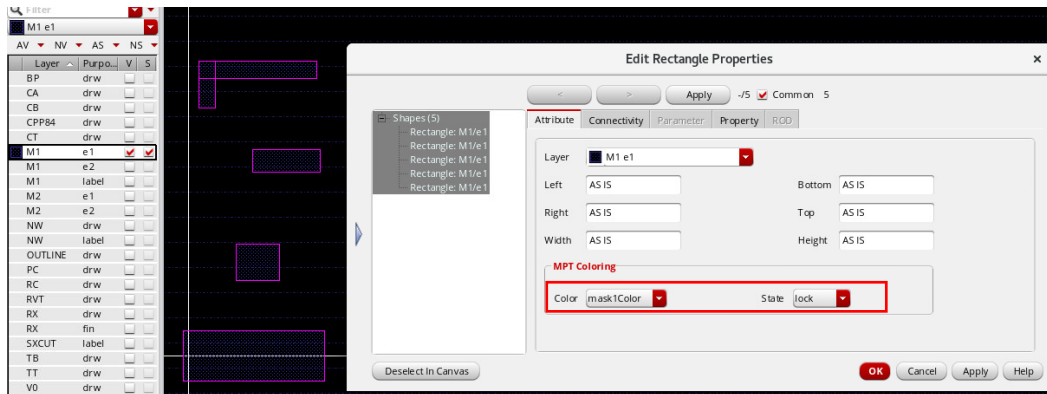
Filter

M1 e1

AV ▼ NV ▼ AS ▼ NS ▼

| Layer | Purpo... | V | S |
|---|---|---|---|
| BP | drw | | |
| CA | drw | | |
| CB | drw | | |
| CPP84 | drw | | |
| CT | drw | | |
| M1 | e1 | ✔ | ✔ |
| M1 | e2 | | |
| M1 | label | | |
| M2 | e1 | | |
| M2 | e2 | | |
| NW | drw | | |
| NW | label | | |
| OUTLINE | drw | | |
| PC | drw | | |
| RC | drw | | |
| RVT | drw | | |
| RX | drw | | |
| RX | fin | | |
| SXCUT | label | | |
| TB | drw | | |
| TT | drw | | |
| V0 | drw | | |

Edit Rectangle Properties

×

< > Apply -/5 ✔ Common 5

Shapes (5)
Rectangle: M1/e1
Rectangle: M1/e1
Rectangle: M1/e1
Rectangle: M1/e1
Rectangle: M1/e1

Attribute Connectivity Parameter Property ROD

Layer M1 e1

Left AS IS Bottom AS IS

Right AS IS Top AS IS

Width AS IS Height AS IS

MPT Coloring

Color mask1Color State lock

Deselect In Canvas

OK Cancel Apply Help